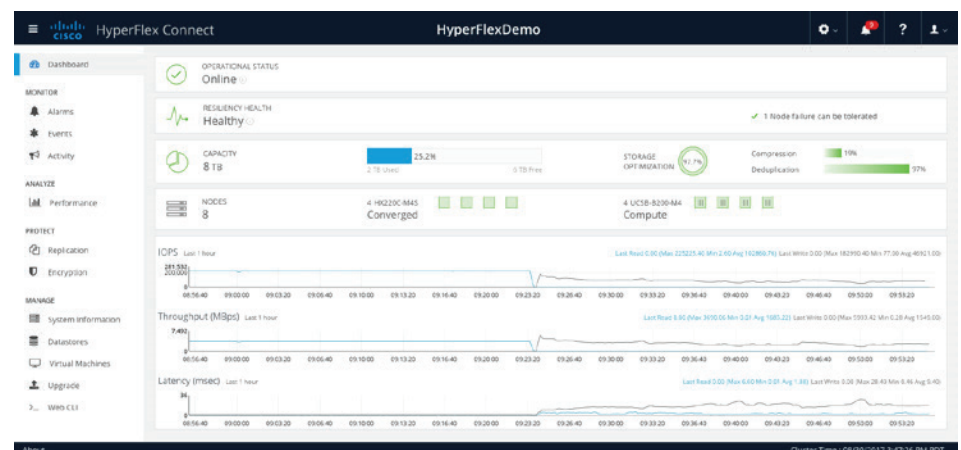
CISCO HyperFlex Connect

HyperFlexDemo

Dashboard

MONITOR

Alarms

Events

Activity

ANALYZE

Performance

PROTECT

Replication

Encryption

MANAGE

System Information

Datastores

Virtual Machines

Upgrade

Web CLI

OPERATIONAL STATUS
Online

RESILIENCY HEALTH
Healthy

✓ 1 Node failure can be tolerated

CAPACITY
8 TB

25.2%

2 TB Used

6 TB Free

STORAGE OPTIMIZATION

97.7%

Compression 19%

Deduplication 97%

NODES
8

4 HX220C-M4S
Converged

4 UCSB-B200-M4
Compute

IOPS Last 1 hour

Last Read 0.00 (Max 225225.40 Min 2.60 Avg 102866.76) Last Write 0.00 (Max 182990.40 Min 77.00 Avg 46921.00)

281,532
200,000
0

08:56:40 09:00:00 09:03:20 09:06:40 09:10:00 09:13:20 09:16:40 09:20:00 09:23:20 09:26:40 09:30:00 09:33:20 09:36:40 09:40:00 09:43:20 09:46:40 09:50:00 09:53:20

Throughput (MBps) Last 1 hour

Last Read 0.00 (Max 3610.06 Min 0.01 Avg 1685.20) Last Write 0.00 (Max 5993.42 Min 0.28 Avg 1545.00)

7,492
0

08:56:40 09:00:00 09:03:20 09:06:40 09:10:00 09:13:20 09:16:40 09:20:00 09:23:20 09:26:40 09:30:00 09:33:20 09:36:40 09:40:00 09:43:20 09:46:40 09:50:00 09:53:20

Latency (msec) Last 1 hour

Last Read 0.00 (Max 6.60 Min 0.01 Avg 1.38) Last Write 0.06 (Max 28.43 Min 0.46 Avg 0.45)

36
0

08:56:40 09:00:00 09:03:20 09:06:40 09:10:00 09:13:20 09:16:40 09:20:00 09:23:20 09:26:40 09:30:00 09:33:20 09:36:40 09:40:00 09:43:20 09:46:40 09:50:00 09:53:20

About

Cluster Time : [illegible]